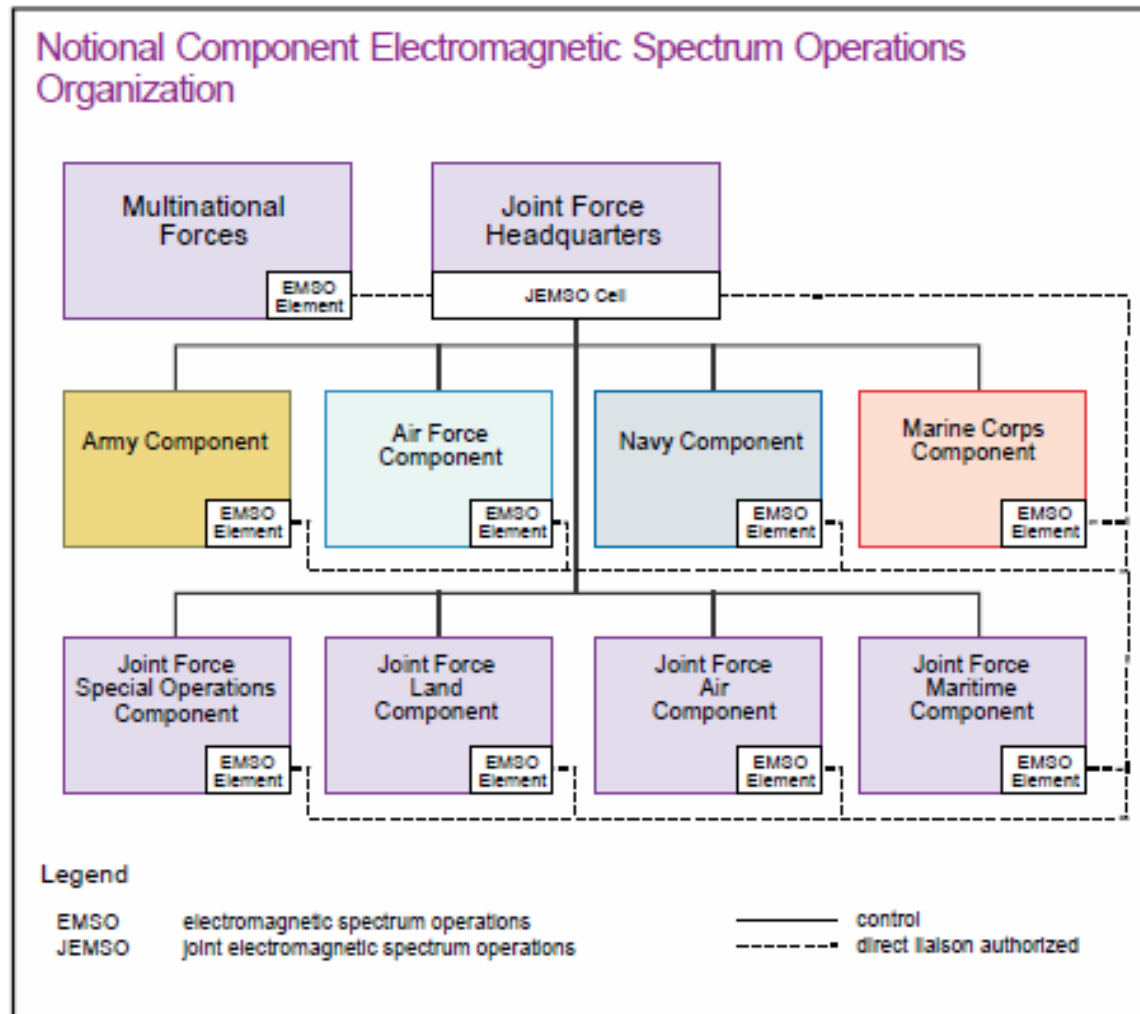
Notional Component Electromagnetic Spectrum Operations Organization

Multinational Forces

EMSO Element

Joint Force Headquarters

JEMSO Cell

Army Component

EMSO Element

Air Force Component

EMSO Element

Navy Component

EMSO Element

Marine Corps Component

EMSO Element

Joint Force Special Operations Component

EMSO Element

Joint Force Land Component

EMSO Element

Joint Force Air Component

EMSO Element

Joint Force Maritime Component

EMSO Element

Legend

EMSO electromagnetic spectrum operations
JEMSO joint electromagnetic spectrum operations

control
direct liaison authorized